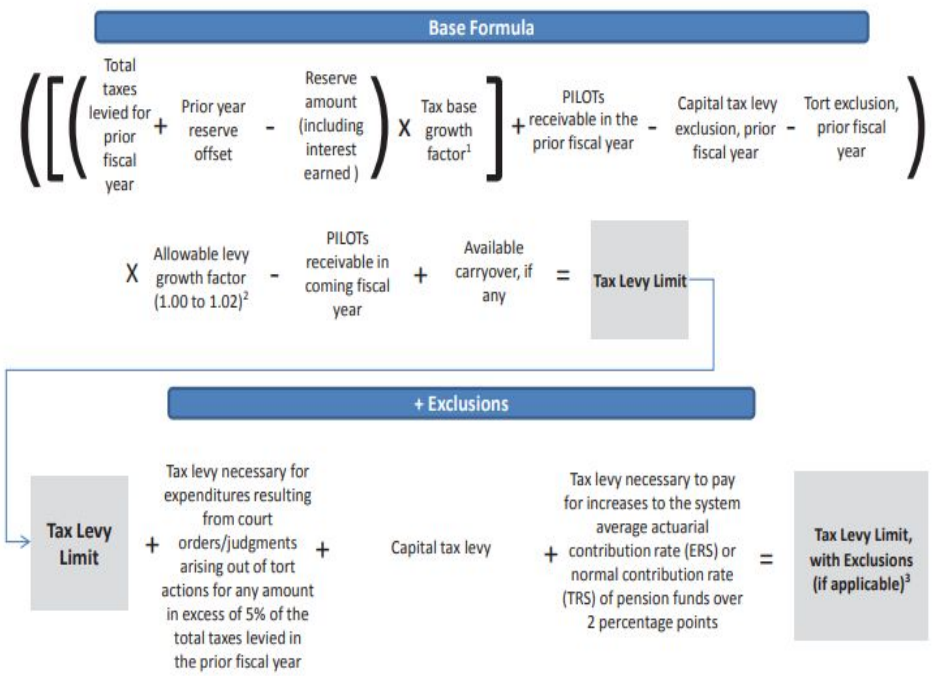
Base Formula

((([ (Total taxes levied for prior fiscal year + Prior year reserve offset - Reserve amount (including interest earned) ) X Tax base growth factor$^1$ ] + PILOTs receivable in the prior fiscal year - Capital tax levy exclusion, prior fiscal year - Tort exclusion, prior fiscal year )

X Allowable levy growth factor (1.00 to 1.02)$^2$ - PILOTs receivable in coming fiscal year + Available carryover, if any = Tax Levy Limit

+ Exclusions

Tax Levy Limit + Tax levy necessary for expenditures resulting from court orders/judgments arising out of tort actions for any amount in excess of 5% of the total taxes levied in the prior fiscal year + Capital tax levy + Tax levy necessary to pay for increases to the system average actuarial contribution rate (ERS) or normal contribution rate (TRS) of pension funds over 2 percentage points = Tax Levy Limit, with Exclusions (if applicable)$^3$